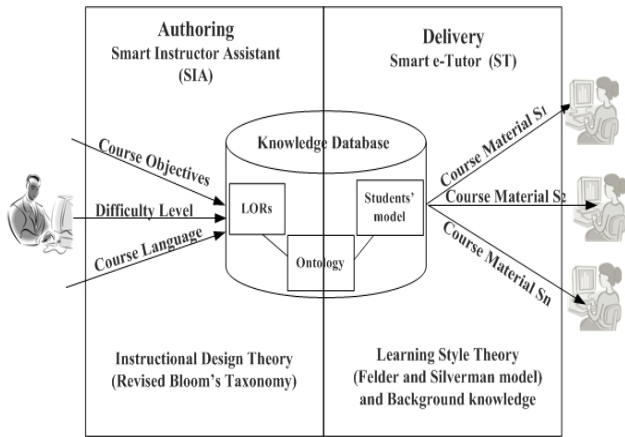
Authoring
Smart Instructor Assistant
(SIA)

Delivery
Smart e-Tutor (ST)

Knowledge Database

Course Objectives

Difficulty Level

Course Language

LORs

Ontology

Students' model

Course Material S1

Course Material S2

Course Material Sn

Instructional Design Theory
(Revised Bloom's Taxonomy)

Learning Style Theory
(Felder and Silverman model)
and Background knowledge